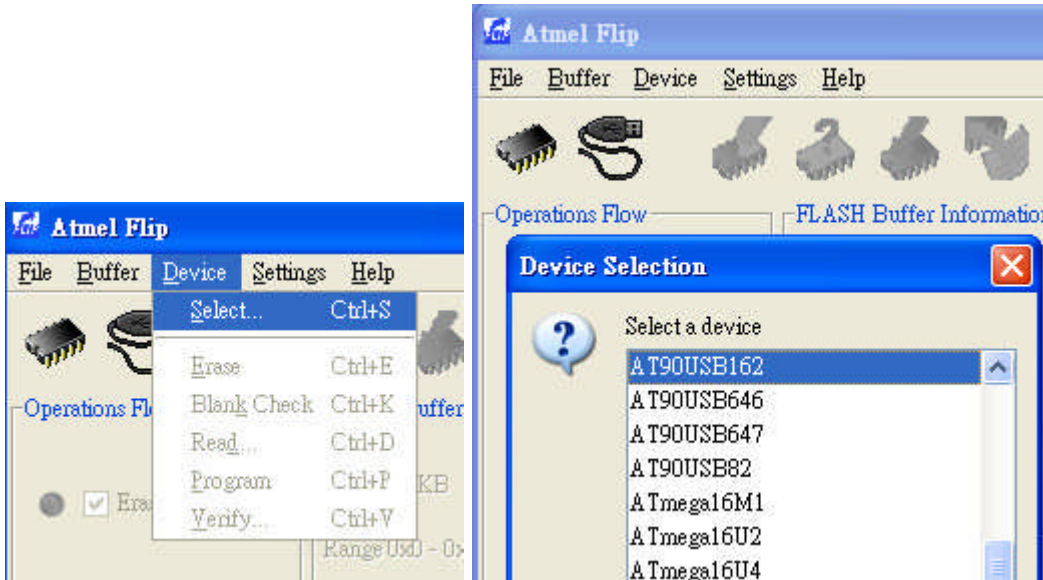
Atmel Flip

File Buffer Device Settings Help

Select... Ctrl+S

Erase Ctrl+E

Blank Check Ctrl+K

Read... Ctrl+D

Program Ctrl+P

Verify... Ctrl+V

Operations Fl

uffer

Era

KB

Range 0x0 - 0x

Atmel Flip

File Buffer Device Settings Help

Operations Flow

FLASH Buffer Informatio

Device Selection

Select a device

AT90USB162
AT90USB646
AT90USB647
AT90USB82
ATmega16M1
ATmega16U2
ATmega16U4